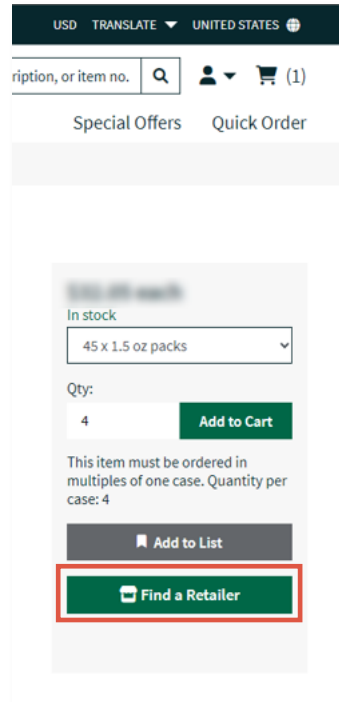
USD TRANSLATE UNITED STATES

ription, or item no.

(1)

Special Offers Quick Order

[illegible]

In stock

45 x 1.5 oz packs

Qty:

4

Add to Cart

This item must be ordered in multiples of one case. Quantity per case: 4

Add to List

Find a Retailer